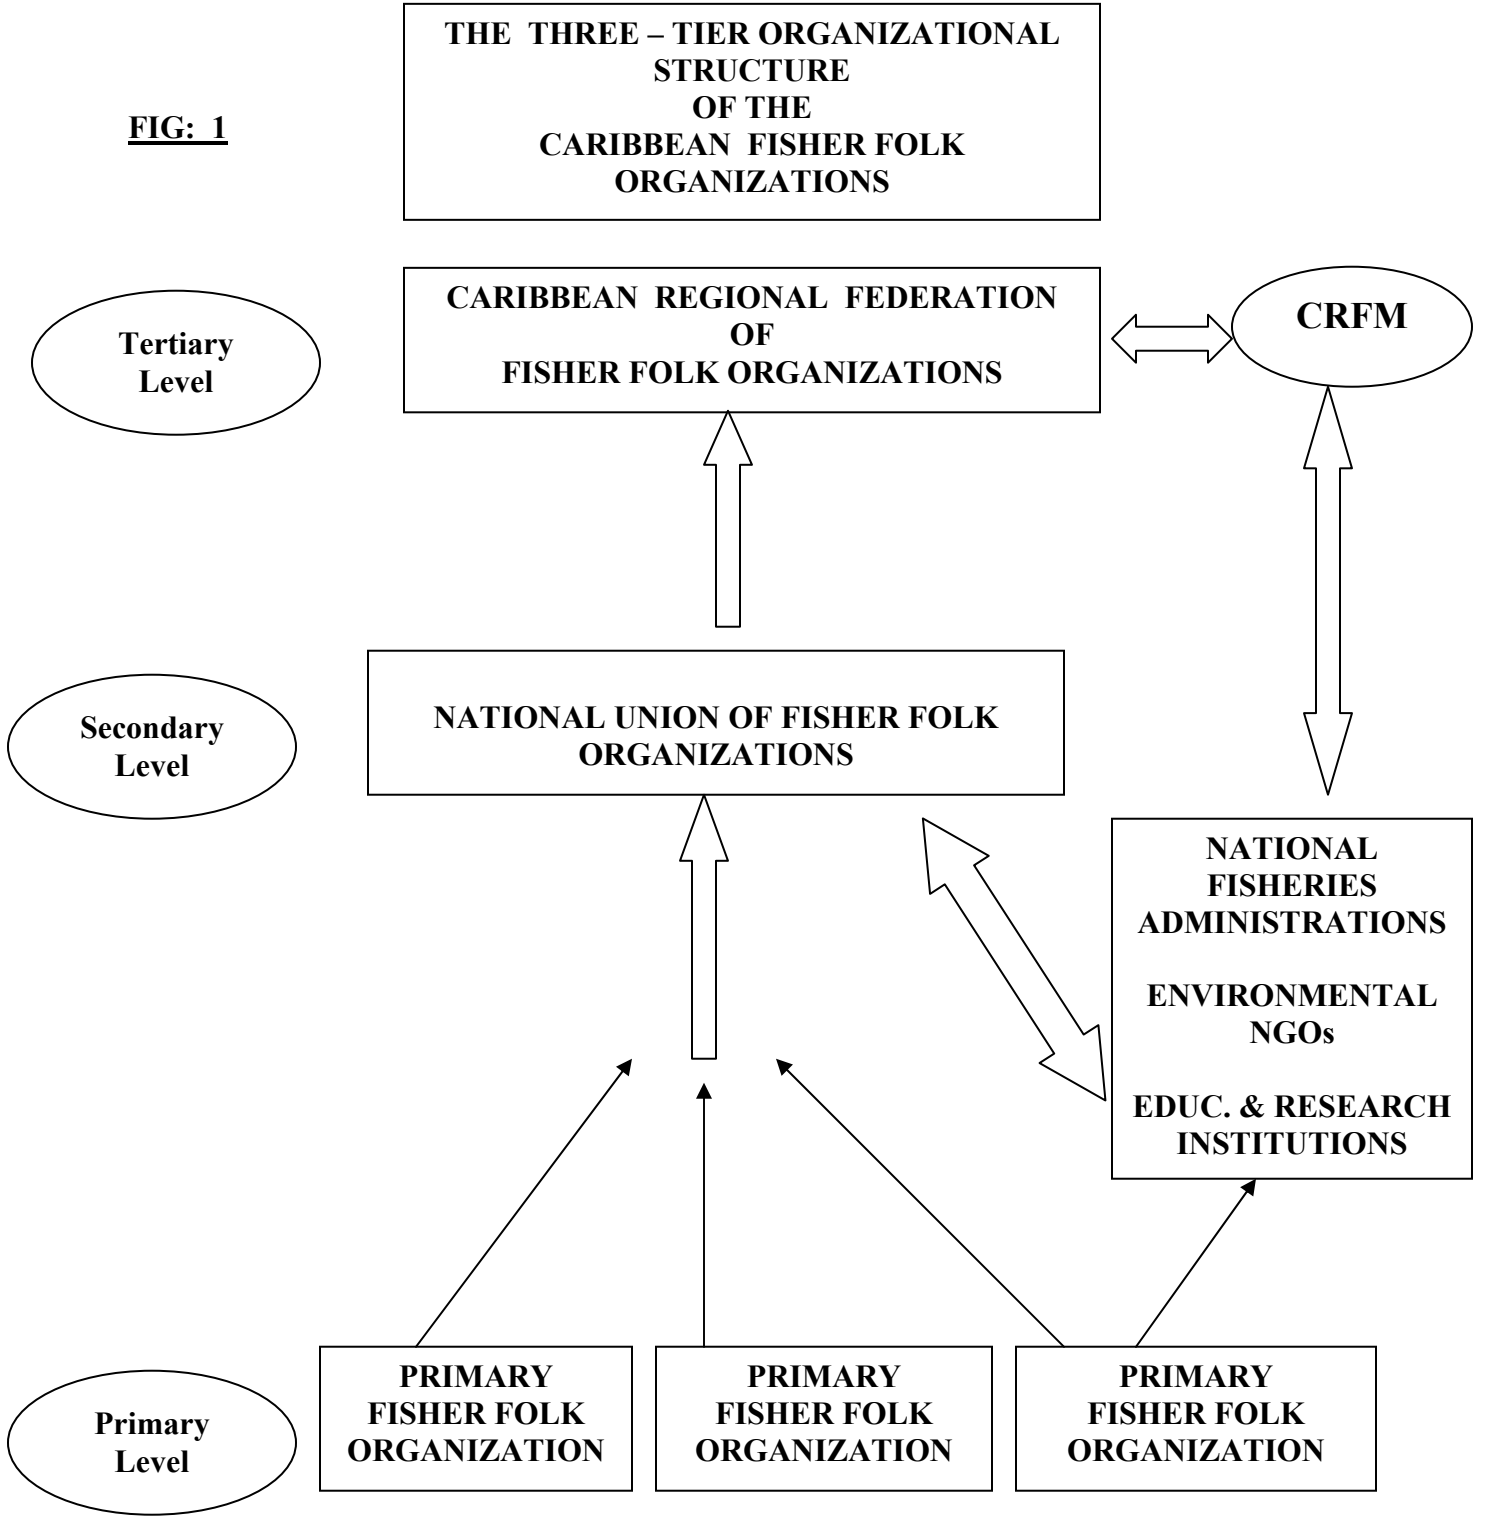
FIG: 1

THE THREE – TIER ORGANIZATIONAL STRUCTURE OF THE CARIBBEAN FISHER FOLK ORGANIZATIONS

Tertiary Level

CARIBBEAN REGIONAL FEDERATION OF FISHER FOLK ORGANIZATIONS

CRFM

Secondary Level

NATIONAL UNION OF FISHER FOLK ORGANIZATIONS

NATIONAL FISHERIES ADMINISTRATIONS

ENVIRONMENTAL NGOs

EDUC. & RESEARCH INSTITUTIONS

Primary Level

PRIMARY FISHER FOLK ORGANIZATION

PRIMARY FISHER FOLK ORGANIZATION

PRIMARY FISHER FOLK ORGANIZATION